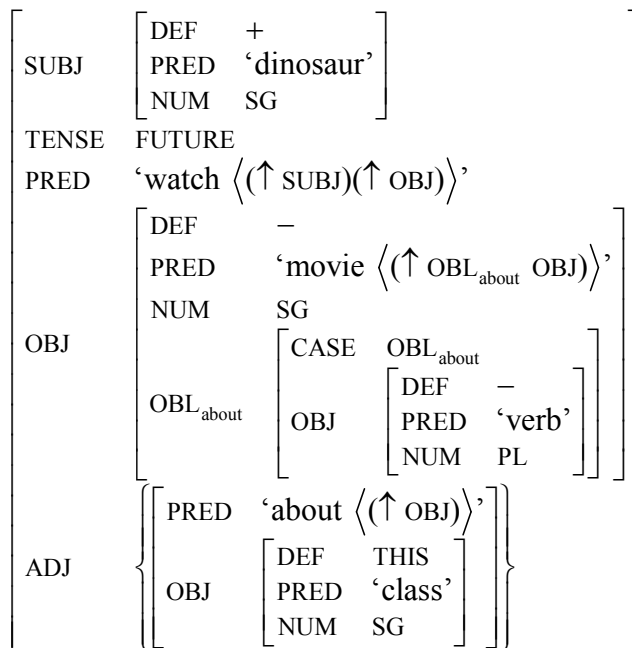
SUBJ
DEF $+$
PRED ‘dinosaur’
NUM SG

TENSE FUTURE

PRED ‘watch $\langle(\uparrow \text{SUBJ})(\uparrow \text{OBJ})\rangle$’

OBJ
DEF $-$
PRED ‘movie $\langle(\uparrow \text{OBL}_{\text{about}}\ \text{OBJ})\rangle$’
NUM SG
$\text{OBL}_{\text{about}}$
CASE $\text{OBL}_{\text{about}}$
OBJ
DEF $-$
PRED ‘verb’
NUM PL

ADJ
PRED ‘about $\langle(\uparrow \text{OBJ})\rangle$’
OBJ
DEF THIS
PRED ‘class’
NUM SG